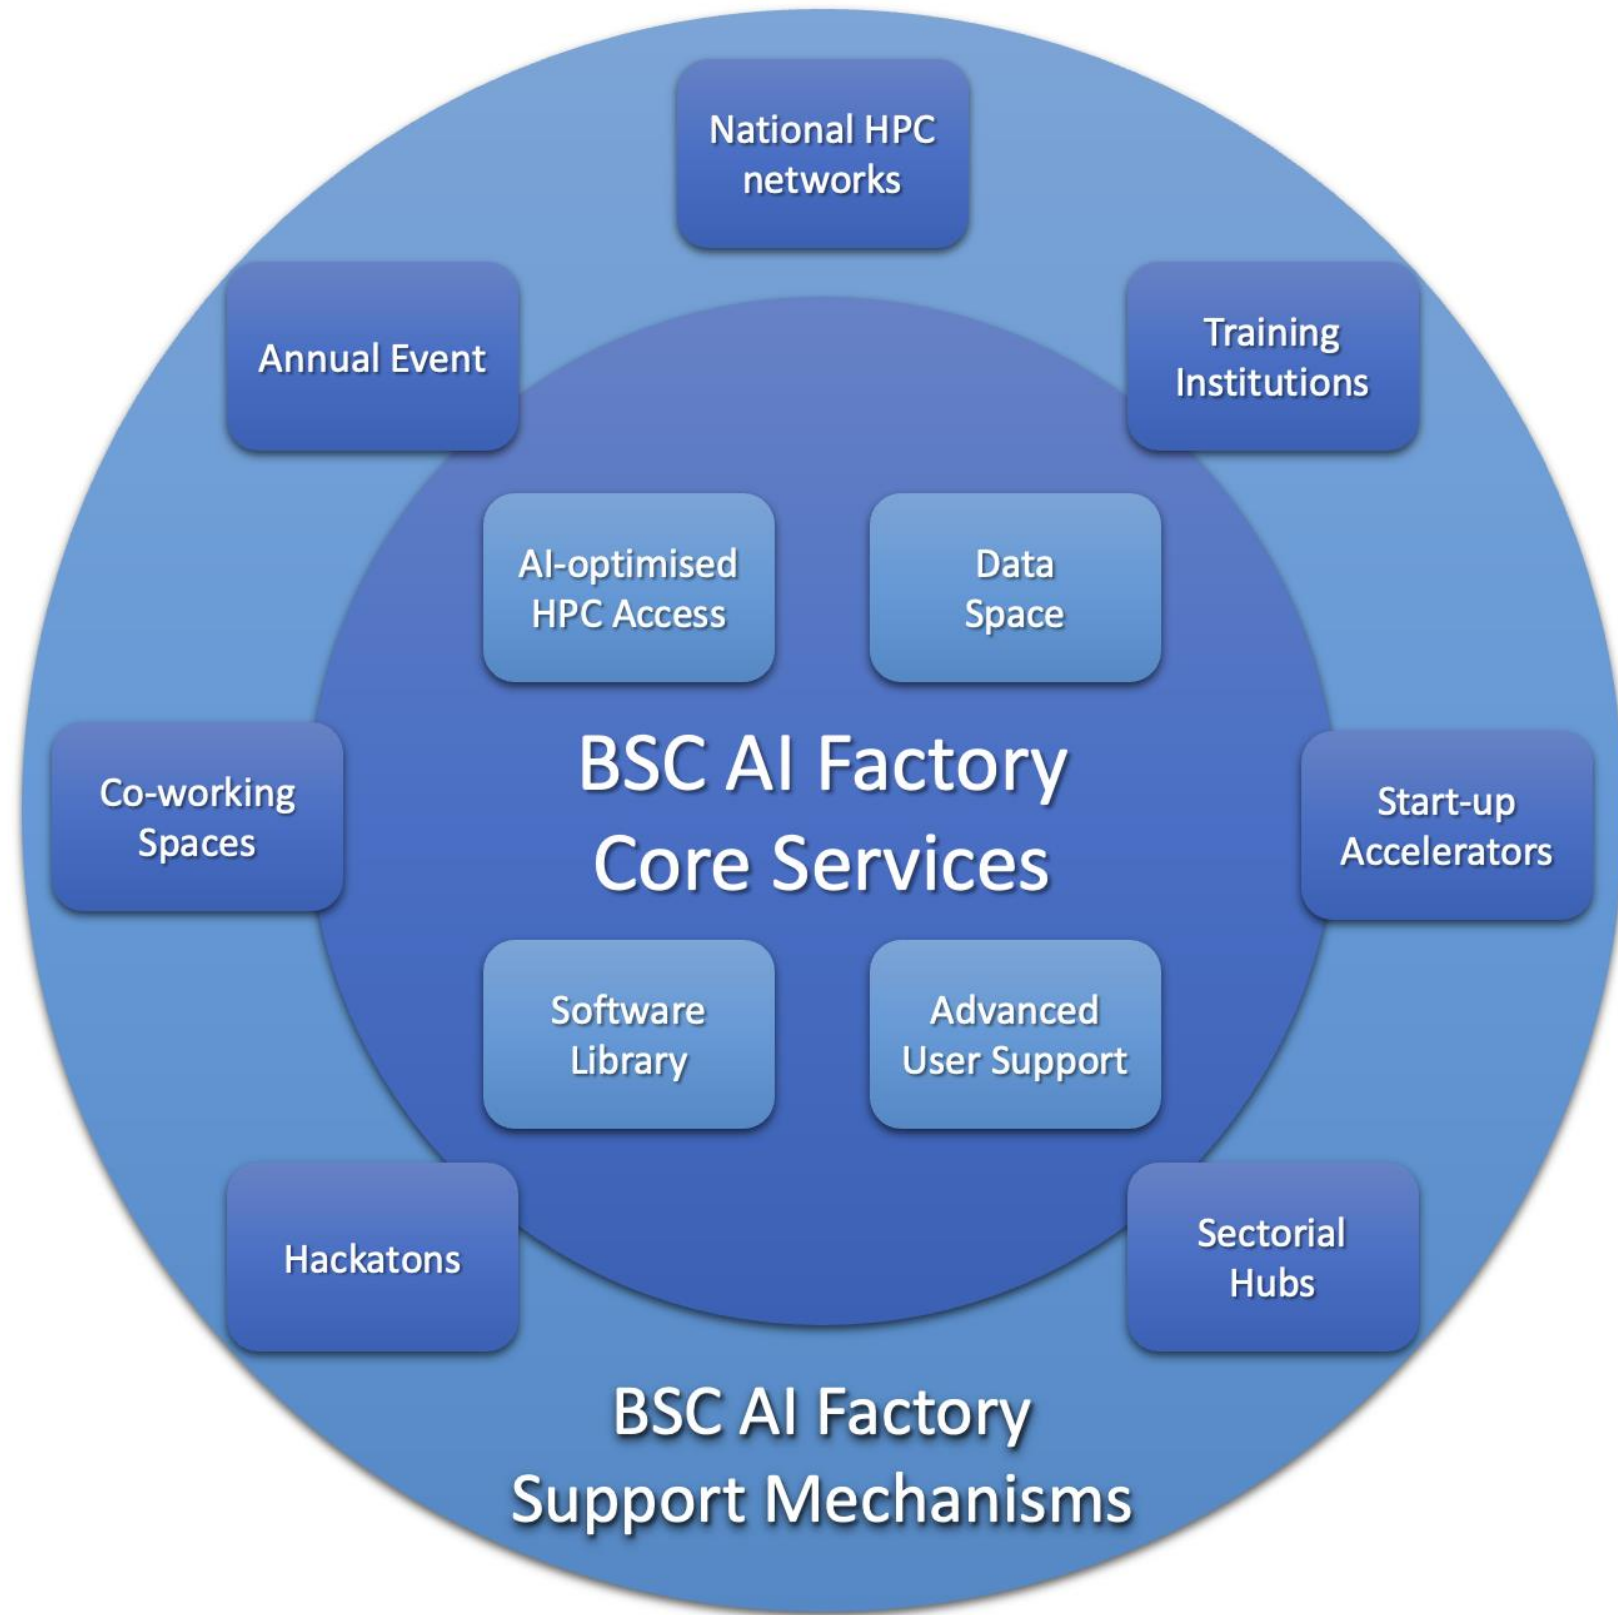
National HPC networks

Annual Event

Training Institutions

AI-optimised HPC Access

Data Space

Co-working Spaces

BSC AI Factory Core Services

Start-up Accelerators

Software Library

Advanced User Support

Hackatons

Sectorial Hubs

BSC AI Factory Support Mechanisms